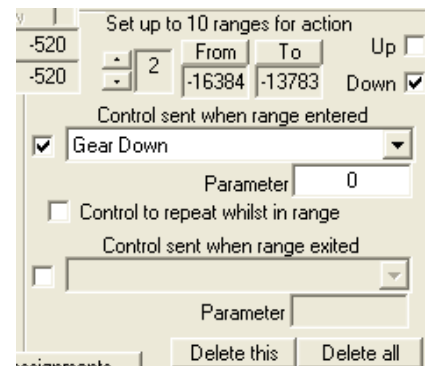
y
-520
-520
Set up to 10 ranges for action
2
From
To
Up
-16384
-13783
Down
Control sent when range entered
Gear Down
Parameter 0
Control to repeat whilst in range
Control sent when range exited
Parameter
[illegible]
Delete this
Delete all